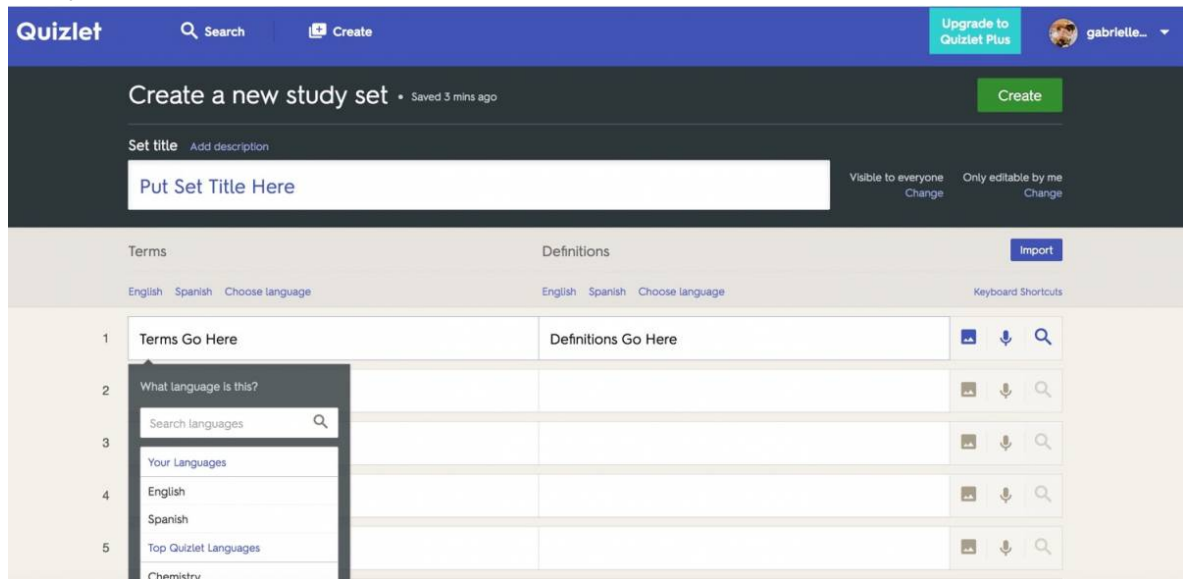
Quizlet
Search
Create
Upgrade to Quizlet Plus
gabrielle...

Create a new study set • Saved 3 mins ago
Create

Set title Add description
Put Set Title Here
Visible to everyone Change
Only editable by me Change

Terms
Definitions
Import
English Spanish Choose language
English Spanish Choose language
Keyboard Shortcuts

1 Terms Go Here
Definitions Go Here
2
3
4
5

What language is this?
Search languages
Your Languages
English
Spanish
Top Quizlet Languages
Chemistry